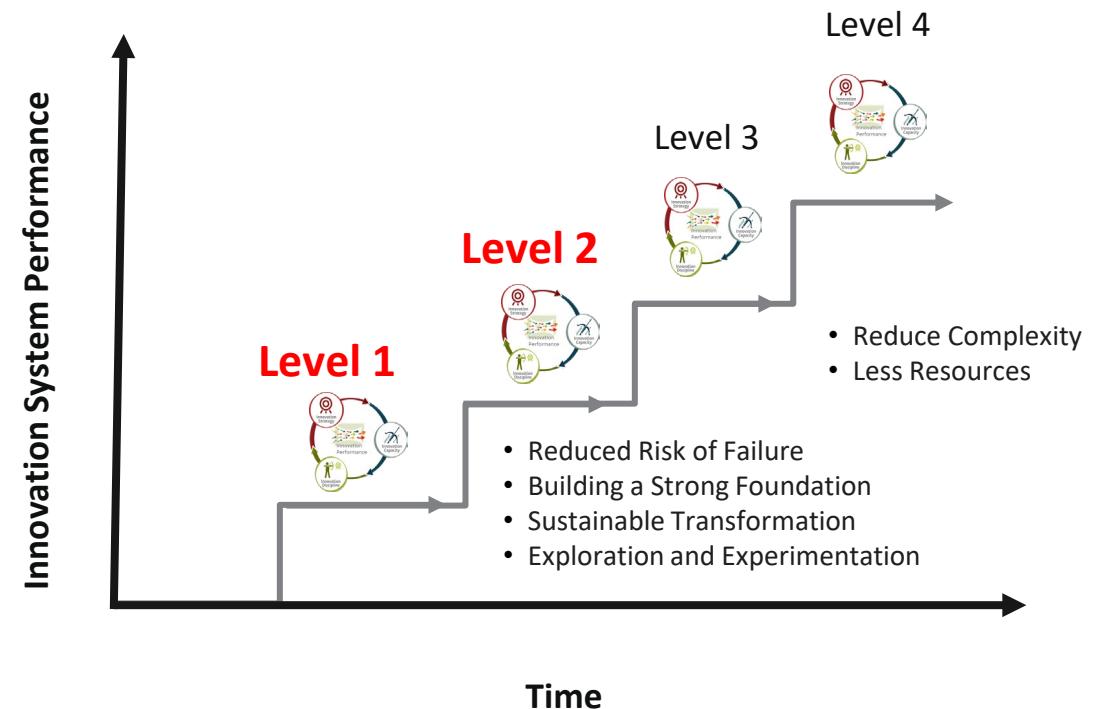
Innovation System Performance

Level 4

Level 3

Level 2

Level 1

Innovation Strategy

Innovation Performance

Innovation Capacity

Innovation Discipline

• Reduce Complexity
• Less Resources

• Reduced Risk of Failure
• Building a Strong Foundation
• Sustainable Transformation
• Exploration and Experimentation

Time